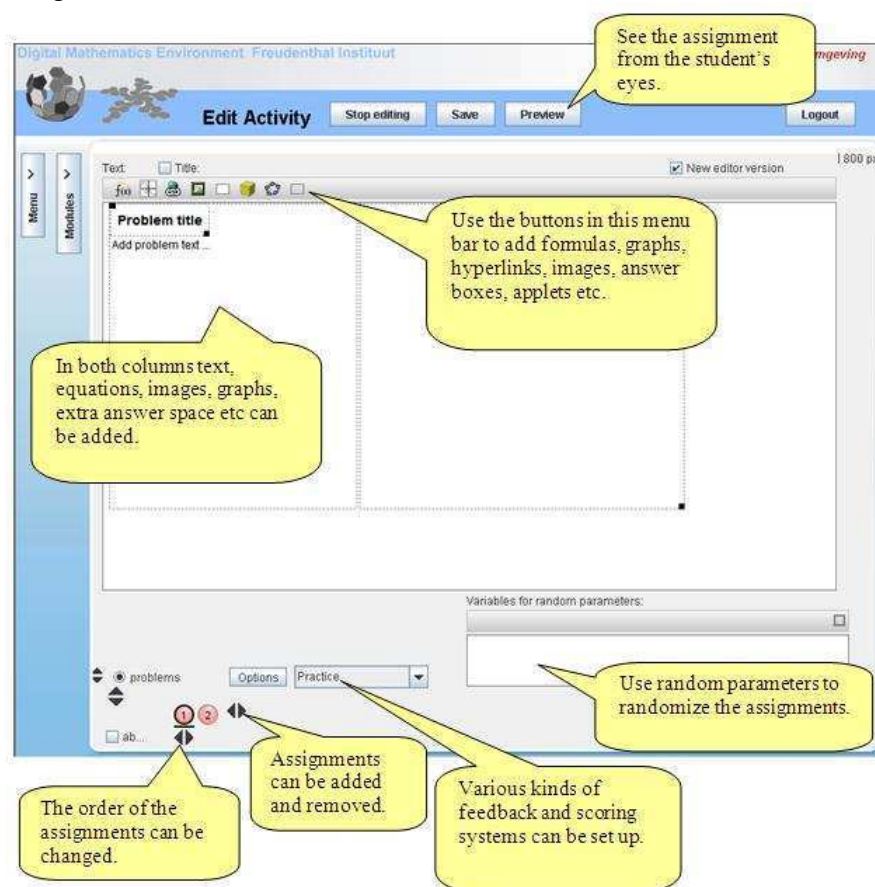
Digital Mathematics Environment Freudenthal Instituut

mgeving

See the assignment from the student's eyes.

Edit Activity

Stop editing

Save

Preview

Logout

Menu

Modules

Text:

Title:

New editor version

800 p

Problem title

Add problem text ...

Use the buttons in this menu bar to add formulas, graphs, hyperlinks, images, answer boxes, applets etc.

In both columns text, equations, images, graphs, extra answer space etc can be added.

Variables for random parameters:

problems

Options

Practice

Use random parameters to randomize the assignments.

1

2

ab...

Assignments can be added and removed.

Various kinds of feedback and scoring systems can be set up.

The order of the assignments can be changed.